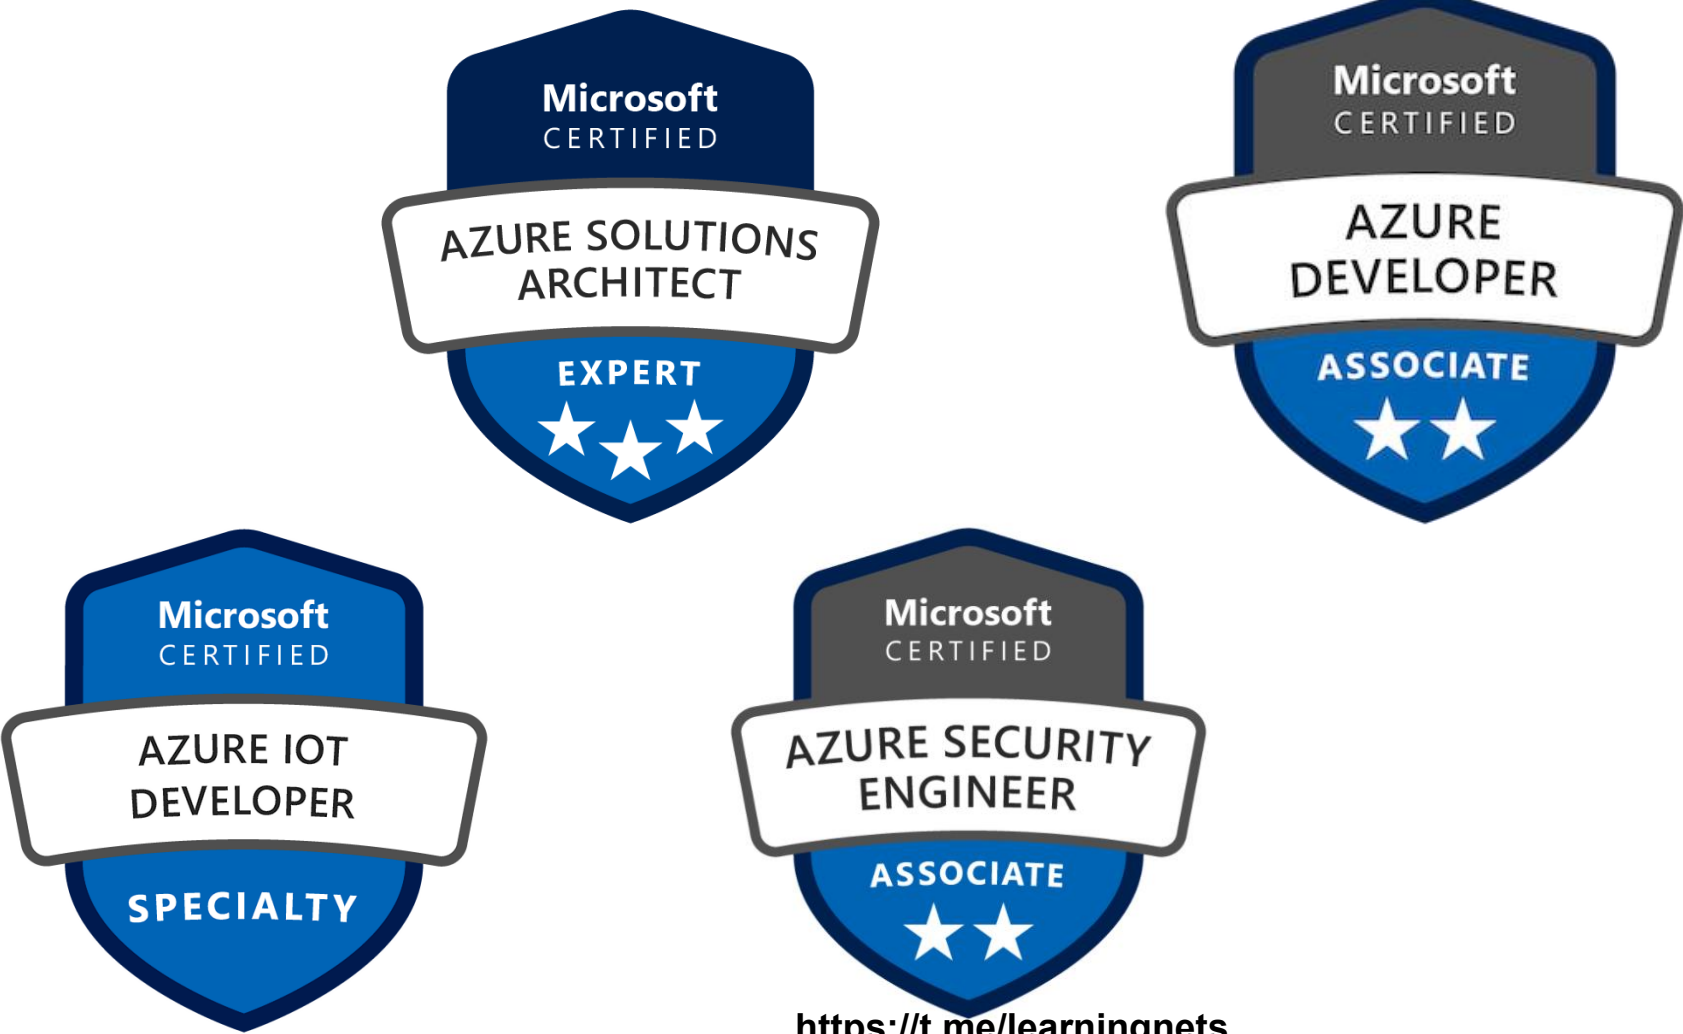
Microsoft
CERTIFIED
AZURE SOLUTIONS ARCHITECT
EXPERT

Microsoft
CERTIFIED
AZURE DEVELOPER
ASSOCIATE

Microsoft
CERTIFIED
AZURE IOT DEVELOPER
SPECIALTY

Microsoft
CERTIFIED
AZURE SECURITY ENGINEER
ASSOCIATE

https://t.me/learningnets